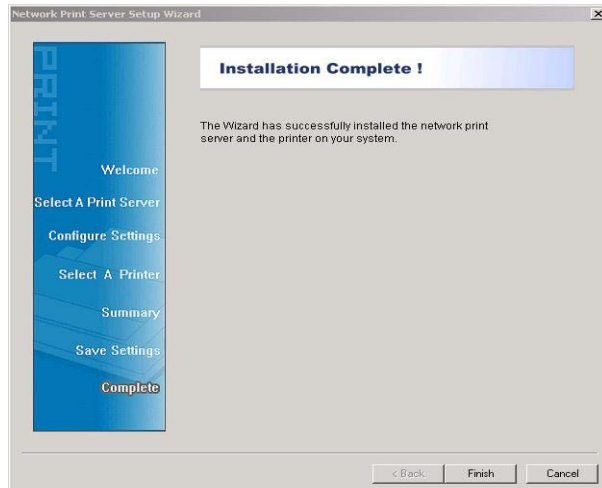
Network Print Server Setup Wizard

×

PRINT

Welcome

Select A Print Server

Configure Settings

Select A Printer

Summary

Save Settings

Complete

Installation Complete !

The Wizard has successfully installed the network print server and the printer on your system.

< Back

Finish

Cancel